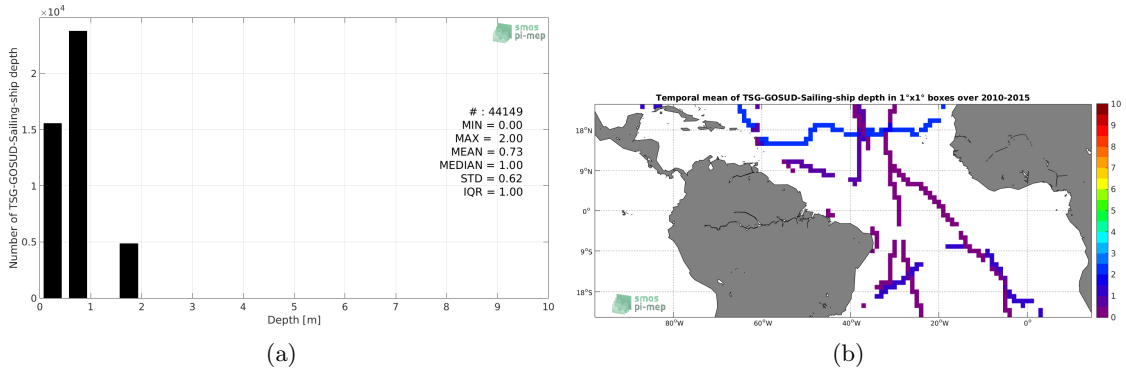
$\times10^4$

smos pi-mep

Number of TSG-GOSUD-Sailing-ship depth

2

1.5

1

0.5

0

# : 44149
MIN = 0.00
MAX = 2.00
MEAN = 0.73
MEDIAN = 1.00
STD = 0.62
IQR = 1.00

0 1 2 3 4 5 6 7 8 9 10

Depth [m]

(a)

Temporal mean of TSG-GOSUD-Sailing-ship depth in 1°x1° boxes over 2010-2015

18°N

9°N

0°

9°S

18°S

80°W 60°W 40°W 20°W 0°

smos pi-mep

10 9 8 7 6 5 4 3 2 1 0

(b)